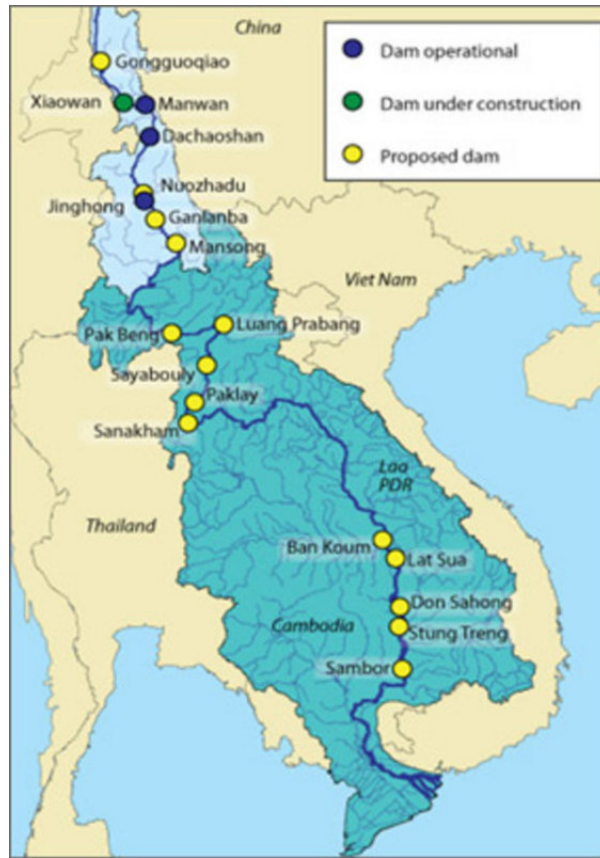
China

Dam operational
Dam under construction
Proposed dam

Gongguoqiao
Xiaowan
Manwan
Dachaoshan
Nuozhadu
Jinghong
Ganlanba
Mansong
Viet Nam
Pak Beng
Luang Prabang
Sayabouly
Paklay
Sanakham
Lao PDR
Thailand
Ban Koum
Lat Sua
Don Sahong
Cambodia
Stung Treng
Sambor